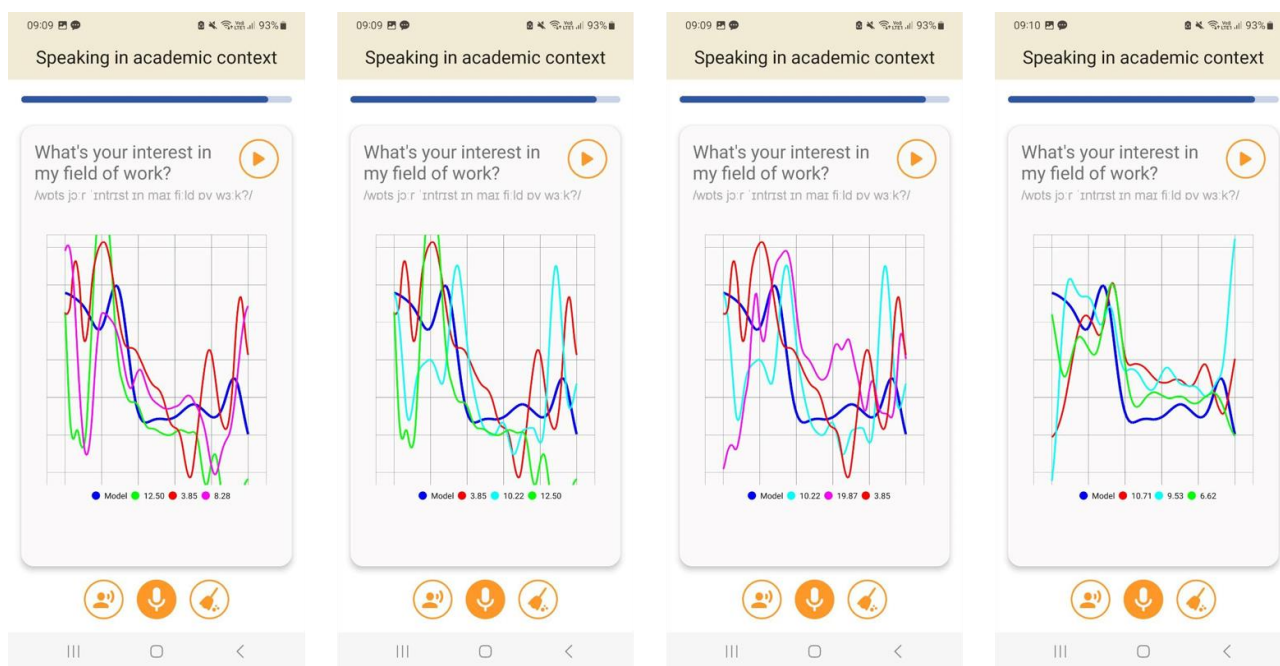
09:09 93%

Speaking in academic context

What's your interest in my field of work?

/wɒts jɔːr ˈɪntrɪst ɪn maɪ fiːld ɒv wɜːk?/

Model 12.50 3.85 8.28

09:09 93%

Speaking in academic context

What's your interest in my field of work?

/wɒts jɔːr ˈɪntrɪst ɪn maɪ fiːld ɒv wɜːk?/

Model 3.85 10.22 12.50

09:09 93%

Speaking in academic context

What's your interest in my field of work?

/wɒts jɔːr ˈɪntrɪst ɪn maɪ fiːld ɒv wɜːk?/

Model 10.22 19.87 3.85

09:10 93%

Speaking in academic context

What's your interest in my field of work?

/wɒts jɔːr ˈɪntrɪst ɪn maɪ fiːld ɒv wɜːk?/

Model 10.71 9.53 6.62